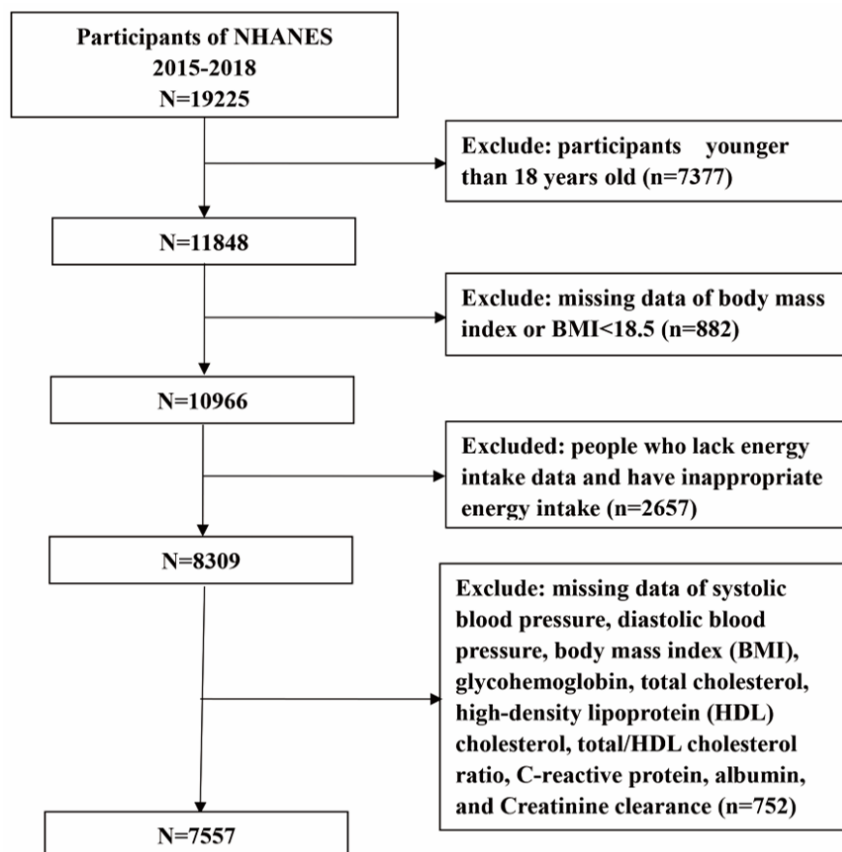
Participants of NHANES 2015-2018 N=19225

Exclude: participants younger than 18 years old (n=7377)

N=11848

Exclude: missing data of body mass index or BMI<18.5 (n=882)

N=10966

Excluded: people who lack energy intake data and have inappropriate energy intake (n=2657)

N=8309

Exclude: missing data of systolic blood pressure, diastolic blood pressure, body mass index (BMI), glycohemoglobin, total cholesterol, high-density lipoprotein (HDL) cholesterol, total/HDL cholesterol ratio, C-reactive protein, albumin, and Creatinine clearance (n=752)

N=7557